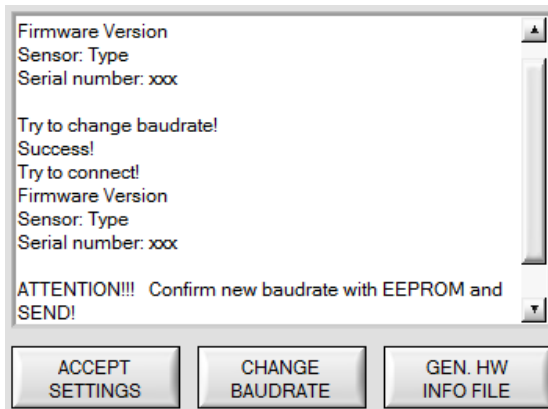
Firmware Version
Sensor: Type
Serial number: xxx

Try to change baudrate!
Success!
Try to connect!
Firmware Version
Sensor: Type
Serial number: xxx

ATTENTION!!! Confirm new baudrate with EEPROM and SEND!

ACCEPT SETTINGS

CHANGE BAUDRATE

GEN. HW INFO FILE